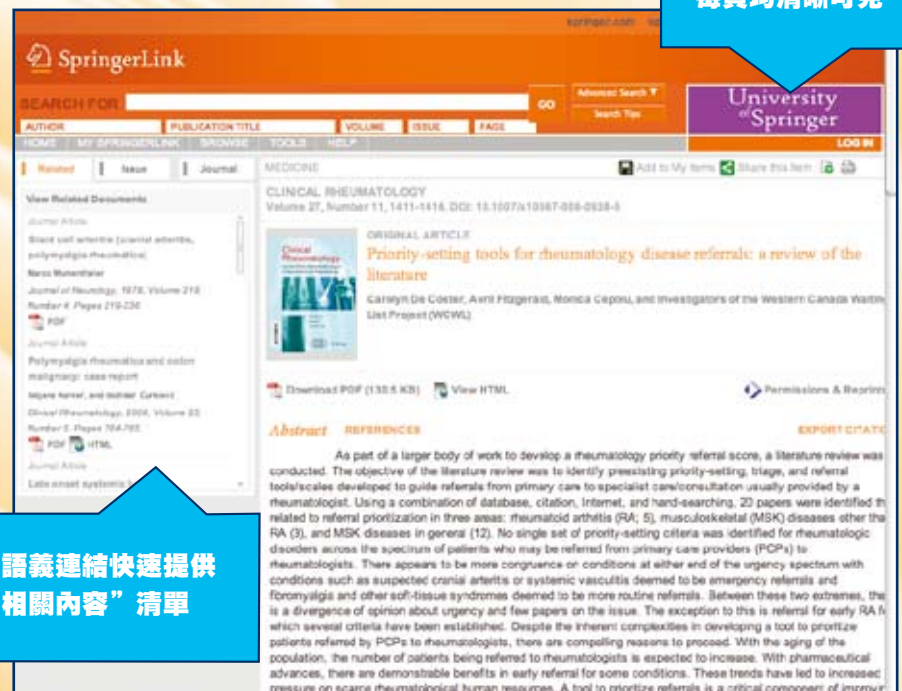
springer.com

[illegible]

SpringerLink

SEARCH FOR

GO

Advanced Search ▼

Search Tips

AUTHOR

PUBLICATION TITLE

VOLUME

ISSUE

PAGE

HOME | MY SPRINGERLINK | BROWSE | TOOLS | HELP

University of Springer

LOG IN

Related | Issue | Journal

View Related Documents

Journal Article

Giant cell arteritis (cranial arteritis, polymyalgia rheumatica)

Marco Munenthaler

Journal of Neurology, 1978, Volume 218, Number 4, Pages 219-236

PDF

Journal Article

Polymyalgia rheumatica and colon malignancy: case report

Istvan Keresl, and Istvan Csikesi

Clinical Rheumatology, 2006, Volume 25, Number 5, Pages 764-765

PDF HTML

Journal Article

Late onset systemic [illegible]

MEDICINE

Add to My Items

Share this Item

CLINICAL RHEUMATOLOGY

Volume 27, Number 11, 1411-1416, DOI: 10.1007/s10067-008-0938-5

ORIGINAL ARTICLE

Priority-setting tools for rheumatology disease referrals: a review of the literature

Carolyn De Coster, Averil Fitzgerald, Monica Cepoiu, and Investigators of the Western Canada Waiting List Project (WCWL)

Download PDF (130.5 KB)

View HTML

Permissions & Reprints

Abstract

REFERENCES

EXPORT CITATION

As part of a larger body of work to develop a rheumatology priority referral score, a literature review was conducted. The objective of the literature review was to identify preexisting priority-setting, triage, and referral tools/scales developed to guide referrals from primary care to specialist care/consultation usually provided by a rheumatologist. Using a combination of database, citation, Internet, and hand-searching, 20 papers were identified th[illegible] related to referral prioritization in three areas: rheumatoid arthritis (RA; 5), musculoskeletal (MSK) diseases other tha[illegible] RA (3), and MSK diseases in general (12). No single set of priority-setting criteria was identified for rheumatologic disorders across the spectrum of patients who may be referred from primary care providers (PCPs) to rheumatologists. There appears to be more congruence on conditions at either end of the urgency spectrum with conditions such as suspected cranial arteritis or systemic vasculitis deemed to be emergency referrals and fibromyalgia and other soft-tissue syndromes deemed to be more routine referrals. Between these two extremes, the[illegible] is a divergence of opinion about urgency and few papers on the issue. The exception to this is referral for early RA f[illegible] which several criteria have been established. Despite the inherent complexities in developing a tool to prioritize patients referred by PCPs to rheumatologists, there are compelling reasons to proceed. With the aging of the population, the number of patients being referred to rheumatologists is expected to increase. With pharmaceutical advances, there are demonstrable benefits in early referral for some conditions. These trends have led to increase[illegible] pressure on scarce rheumatological human resources. A tool to prioritize referrals is a critical component of improv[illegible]

語義連結快速提供相關內容”清單